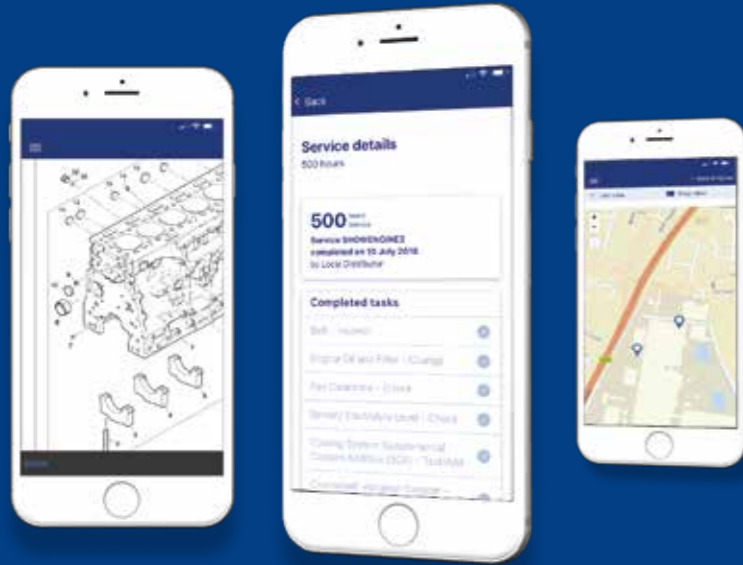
< Back

Service details
500 hours

500 hours service
Service SHOWENGINE2 completed on 05 July 2018 by Local Distributor

Completed tasks

Belt - Inspect

Engine Oil and Filter - Change

Fan Clearance - Check

Battery Electrolyte Level - Check

Cooling System Supplemental Coolant Additive (SCA) - Test/Add

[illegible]